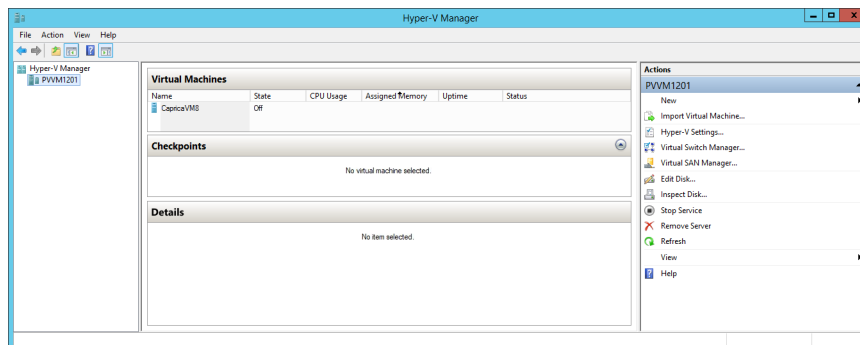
Hyper-V Manager

File Action View Help

Hyper-V Manager
PVVM1201

Virtual Machines

| Name | State | CPU Usage | Assigned Memory | Uptime | Status |
|---|---|---|---|---|---|
| CapricaVM8 | Off | | | | |

Checkpoints

No virtual machine selected.

Details

No item selected.

Actions

PVVM1201

New
Import Virtual Machine...
Hyper-V Settings...
Virtual Switch Manager...
Virtual SAN Manager...
Edit Disk...
Inspect Disk...
Stop Service
Remove Server
Refresh
View
Help